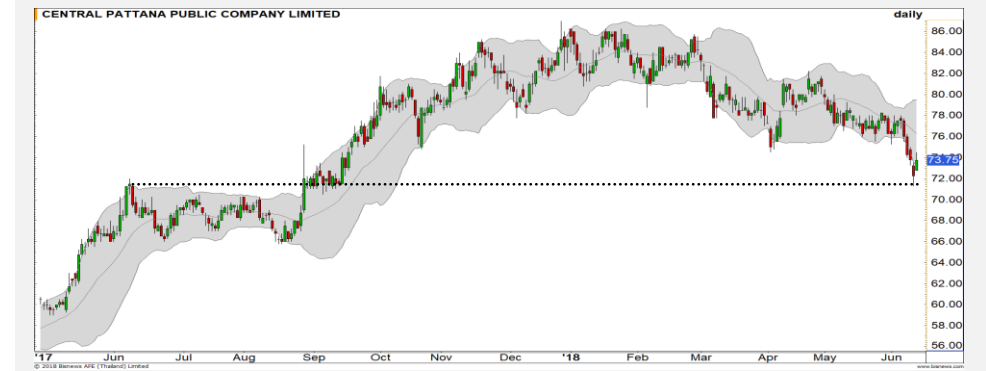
CENTRAL PATTANA PUBLIC COMPANY LIMITED

daily

86.00
84.00
82.00
80.00
78.00
76.00
73.75
72.00
70.00
68.00
66.00
64.00
62.00
60.00
58.00
56.00

'17 Jun Jul Aug Sep Oct Nov Dec '18 Feb Mar Apr May Jun

© 2018 Bisnews AFE (Thailand) Limited

www.bisnews.com